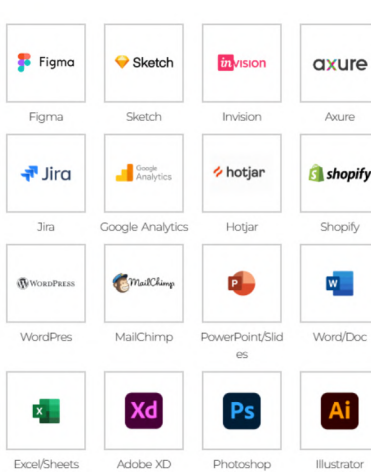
Figma
Figma

Sketch
Sketch

invision
Invision

axure
Axure

Jira
Jira

Google Analytics
Google Analytics

hotjar
Hotjar

shopify
Shopify

WordPress
WordPres

MailChimp
MailChimp

P
PowerPoint/Slides

W
Word/Doc

X
Excel/Sheets

Xd
Adobe XD

Ps
Photoshop

Ai
Illustrator